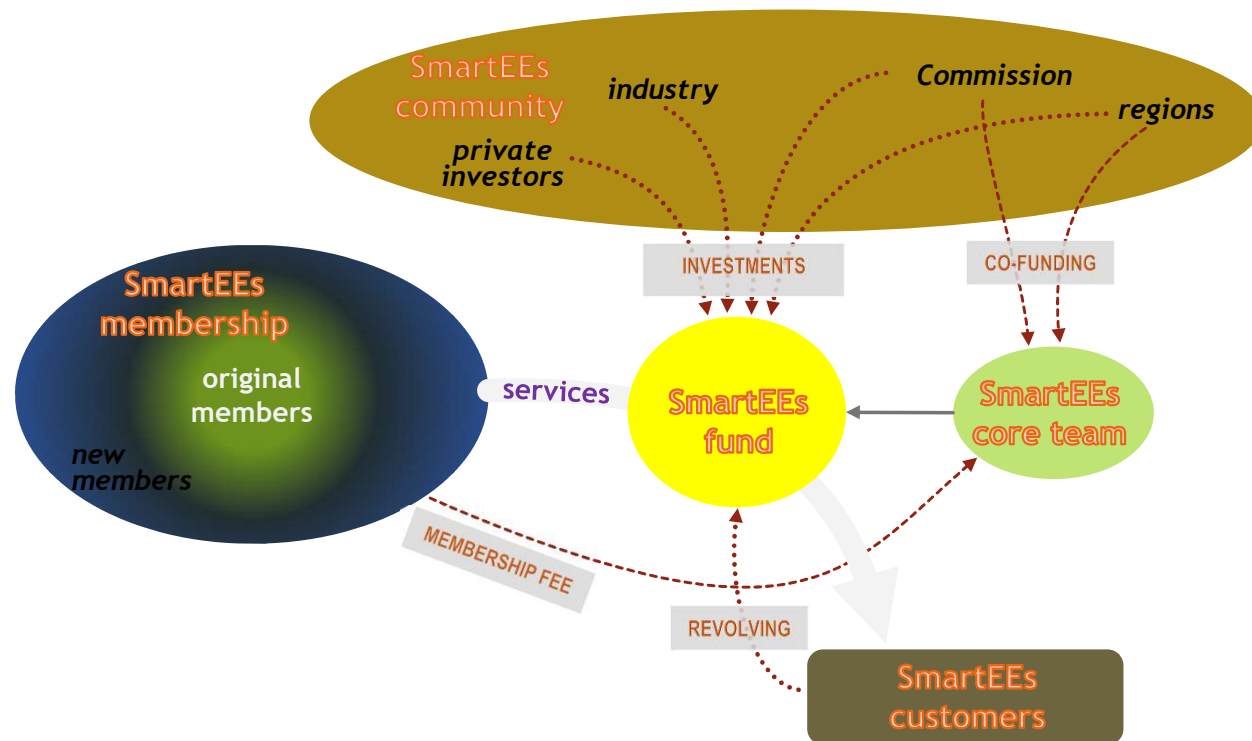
SmartEEs community

industry

Commission

regions

private investors

INVESTMENTS

CO-FUNDING

SmartEEs membership

original members

new members

services

SmartEEs fund

SmartEEs core team

MEMBERSHIP FEE

REVOLVING

SmartEEs customers